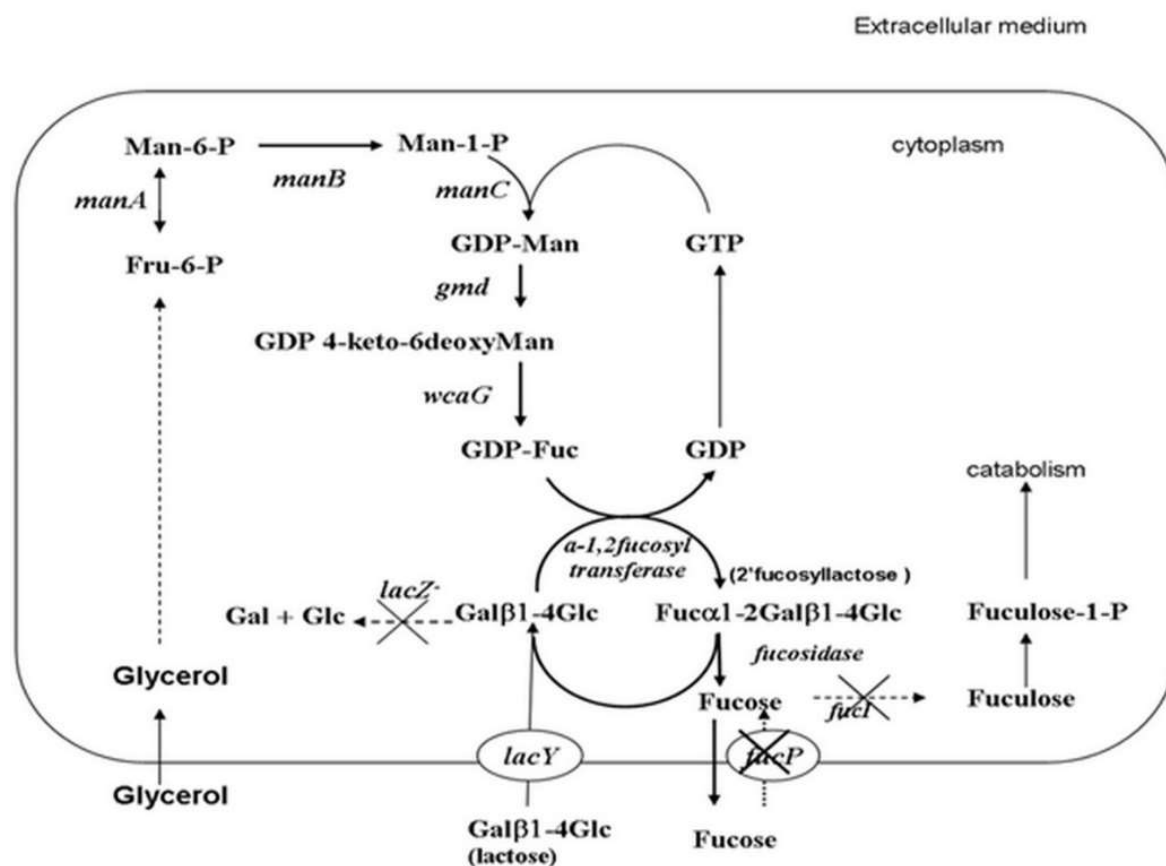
Extracellular medium

cytoplasm

Man-6-P

manB

Man-1-P

manA

manC

Fru-6-P

GDP-Man

GTP

gmd

GDP 4-keto-6deoxyMan

wcaG

GDP-Fuc

GDP

catabolism

a-1,2fucosyl transferase

(2'fucosyllactose )

lacZ-

Gal + Glc

Gal$\beta$1-4Glc

Fuc$\alpha$1-2Gal$\beta$1-4Glc

Fuculose-1-P

fucosidase

Glycerol

Fucose

fucI

Fuculose

lacY

fucP

Glycerol

Gal$\beta$1-4Glc (lactose)

Fucose